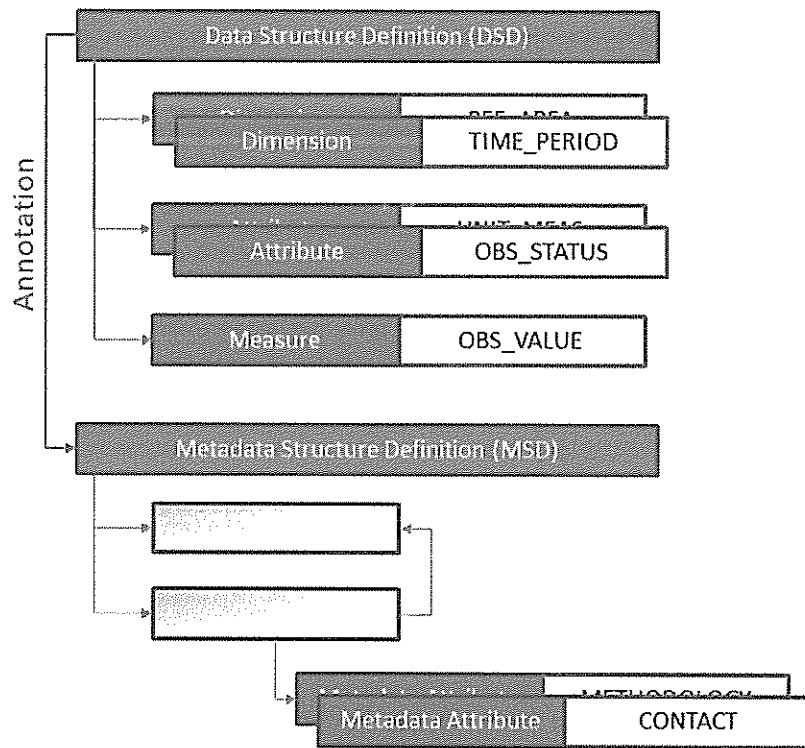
Data Structure Definition (DSD)

Annotation

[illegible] REF_AREA
Dimension TIME_PERIOD

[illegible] UNIT_MEAS
Attribute OBS_STATUS

Measure OBS_VALUE

Metadata Structure Definition (MSD)

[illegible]

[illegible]

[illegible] METHODOLOGY
Metadata Attribute CONTACT